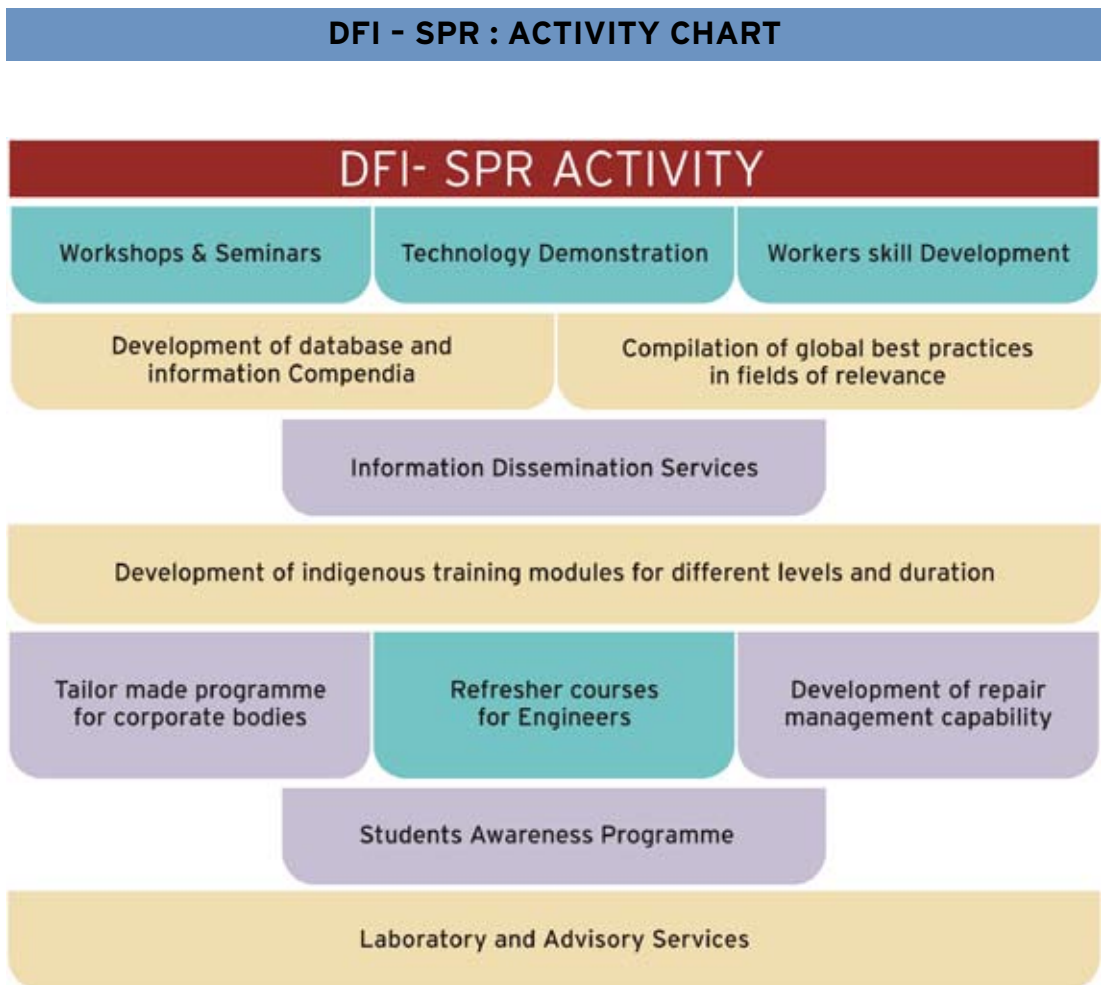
DFI – SPR : ACTIVITY CHART

DFI- SPR ACTIVITY

Workshops & Seminars

Technology Demonstration

Workers skill Development

Development of database and information Compendia

Compilation of global best practices in fields of relevance

Information Dissemination Services

Development of indigenous training modules for different levels and duration

Tailor made programme for corporate bodies

Refresher courses for Engineers

Development of repair management capability

Students Awareness Programme

Laboratory and Advisory Services